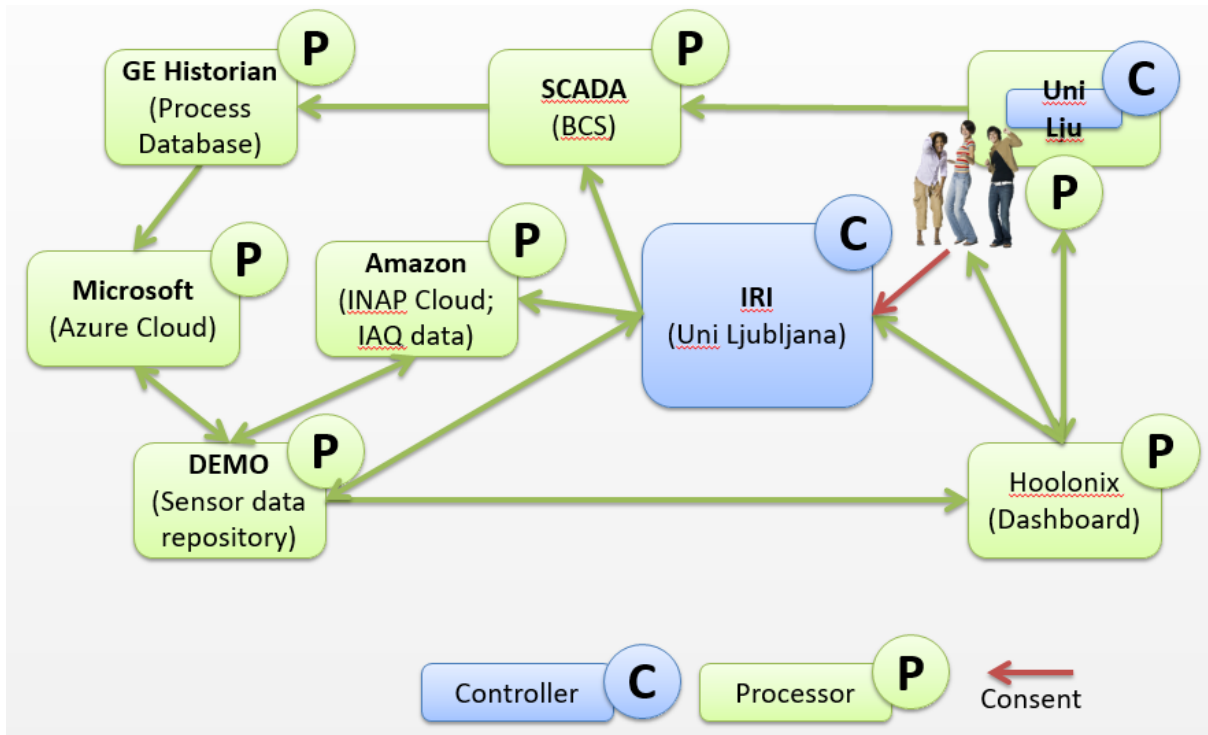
GE Historian
(Process Database)
P

SCADA
(BCS)
P

Uni Lju
C

P

Microsoft
(Azure Cloud)
P

Amazon
(INAP Cloud; IAQ data)
P

IRI
(Uni Ljubljana)
C

DEMO
(Sensor data repository)
P

Hoolonix
(Dashboard)
P

Controller C
Processor P
Consent